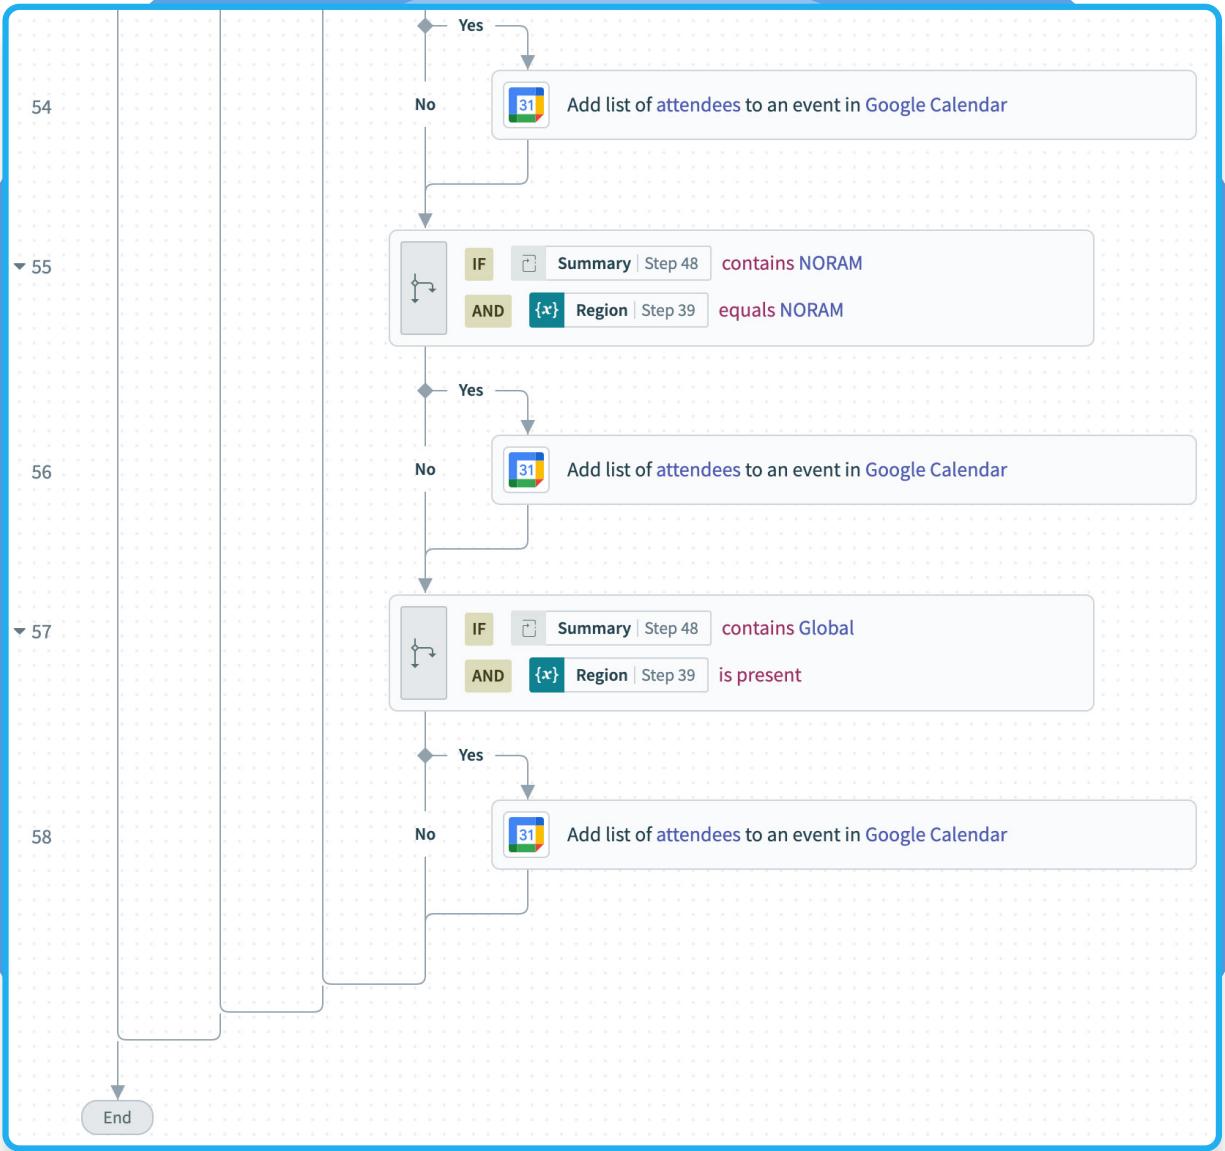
Yes

54

No

31

Add list of attendees to an event in Google Calendar

55

IF Summary | Step 48 contains NORAM

AND {x} Region | Step 39 equals NORAM

Yes

56

No

31

Add list of attendees to an event in Google Calendar

57

IF Summary | Step 48 contains Global

AND {x} Region | Step 39 is present

Yes

58

No

31

Add list of attendees to an event in Google Calendar

End